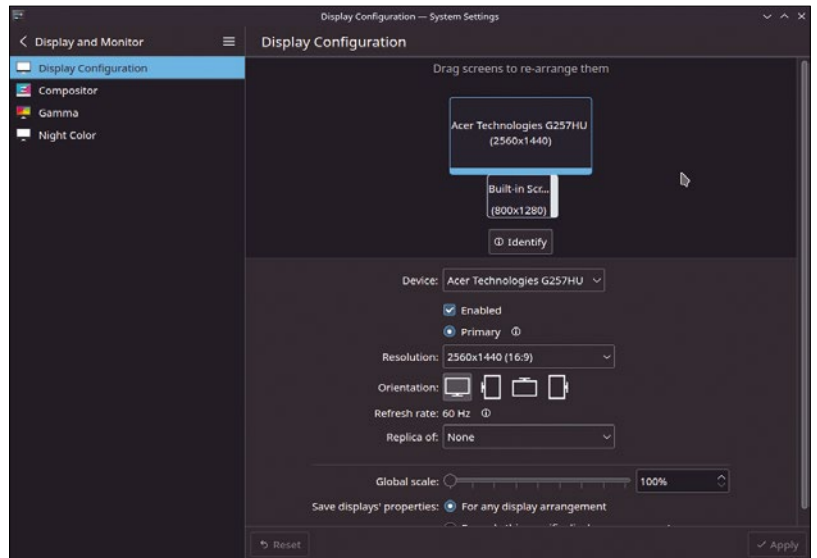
Display Configuration — System Settings

Display and Monitor

Display Configuration
Compositor
Gamma
Night Color

Display Configuration

Drag screens to re-arrange them

Acer Technologies G257HU
(2560x1440)

Built-in Scr...
(800x1280)

Identify

Device: Acer Technologies G257HU

Enabled

Primary

Resolution: 2560x1440 (16:9)

Orientation:

Refresh rate: 60 Hz

Replica of: None

Global scale: 100%

Save displays' properties: For any display arrangement

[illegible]

Reset

Apply